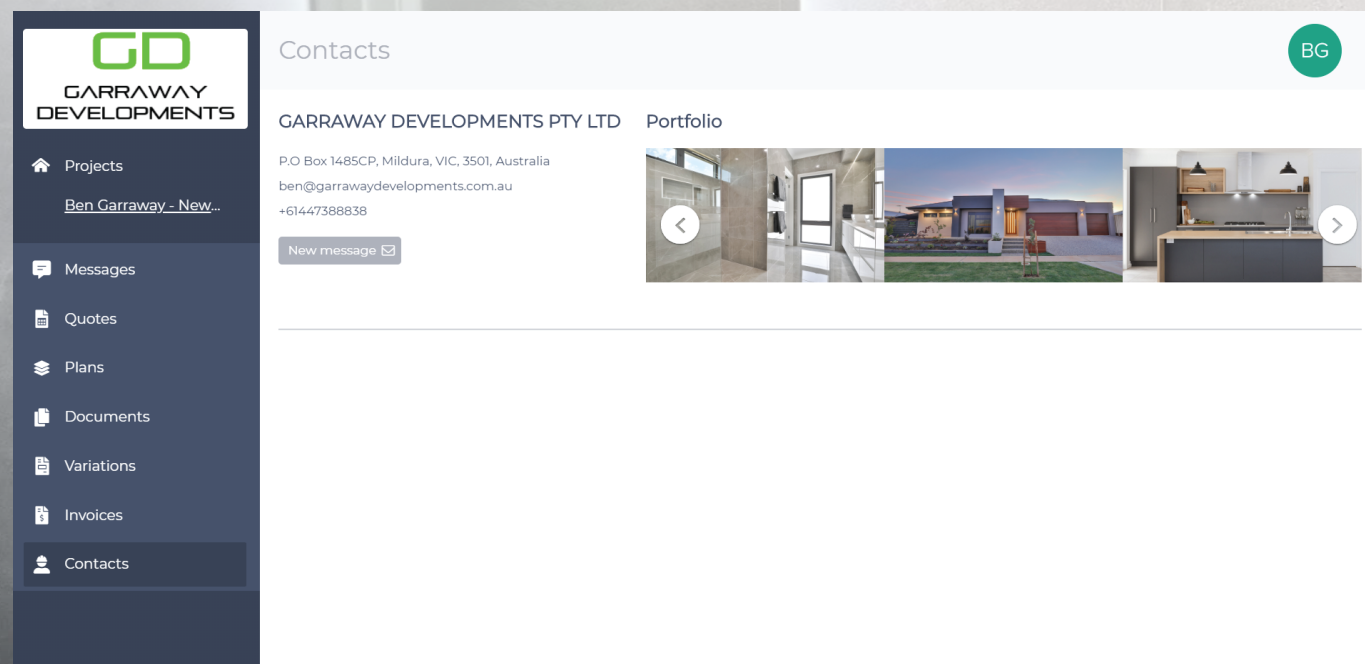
GD
GARRAWAY
DEVELOPMENTS

Projects
Ben Garraway - New...

Messages
Quotes
Plans
Documents
Variations
Invoices
Contacts

Contacts

BG

GARRAWAY DEVELOPMENTS PTY LTD

P.O Box 1485CP, Mildura, VIC, 3501, Australia
ben@garrawaydevelopments.com.au
+61447388838

New message

Portfolio